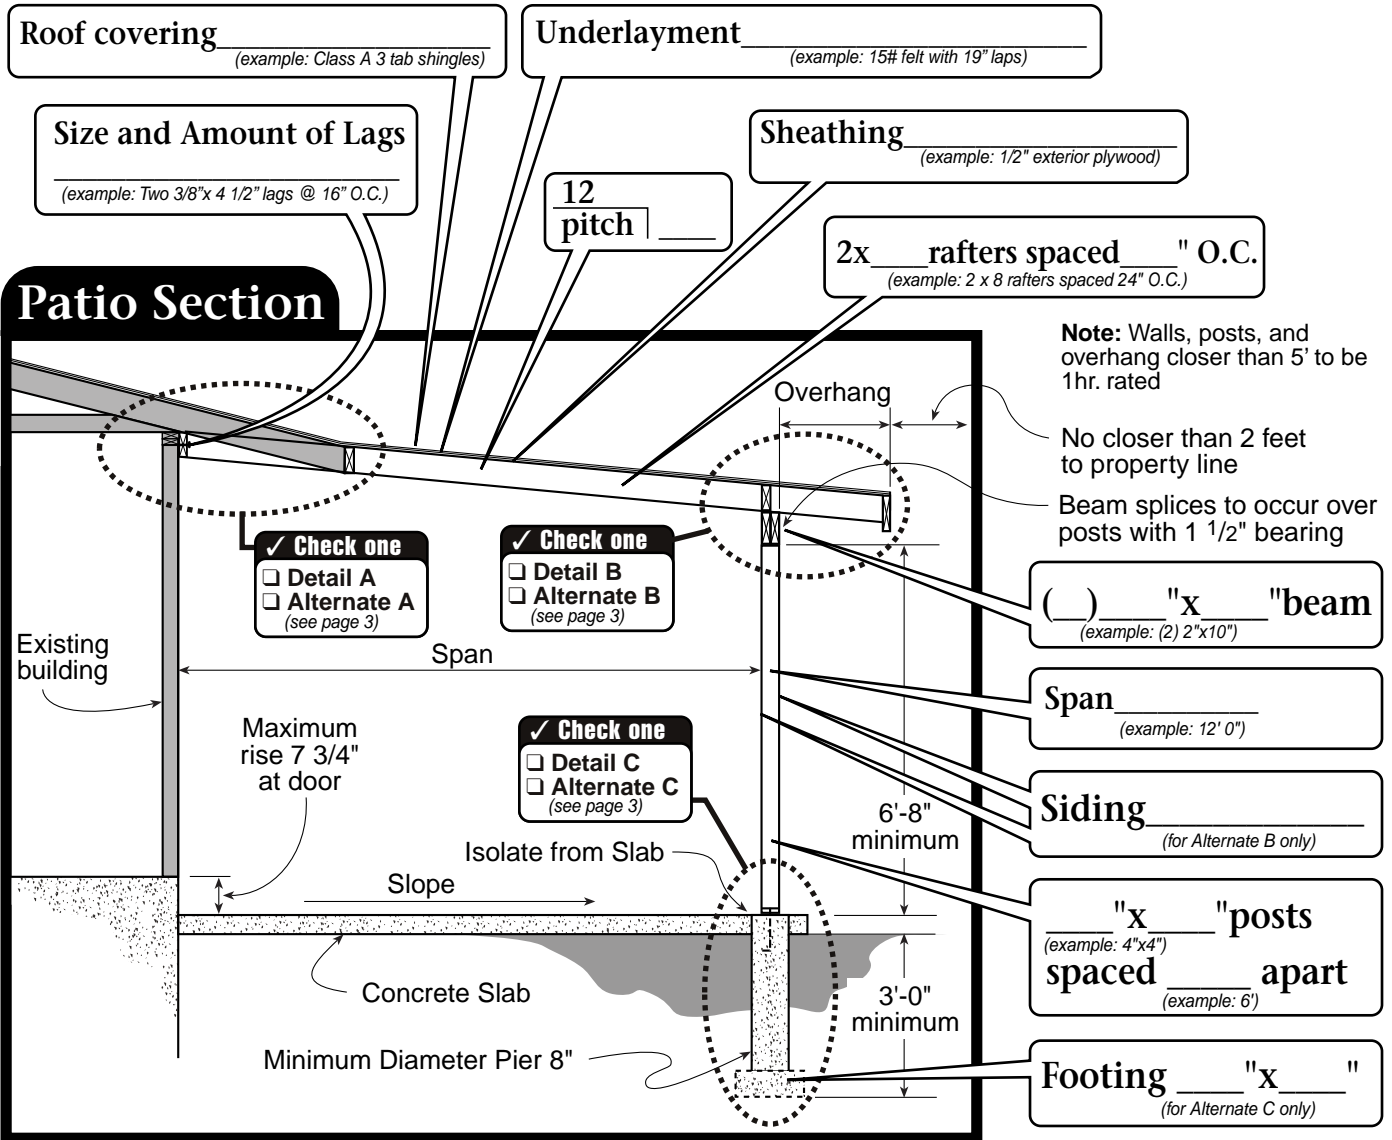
Roof covering________
(example: Class A 3 tab shingles)

Underlayment____________
(example: 15# felt with 19" laps)

Size and Amount of Lags
________
(example: Two 3/8"x 4 1/2" lags @ 16" O.C.)

Sheathing__________
(example: 1/2" exterior plywood)

$\frac{12}{\text{pitch}}$ ____

2x___rafters spaced___" O.C.
(example: 2 x 8 rafters spaced 24" O.C.)

Patio Section

Note: Walls, posts, and overhang closer than 5' to be 1hr. rated

Overhang

No closer than 2 feet to property line

Beam splices to occur over posts with 1 1/2" bearing

✓ Check one
❑ Detail A
❑ Alternate A
(see page 3)

✓ Check one
❑ Detail B
❑ Alternate B
(see page 3)

(__)____"x____"beam
(example: (2) 2"x10")

Existing building

Span

Span________
(example: 12' 0")

Maximum rise 7 3/4" at door

✓ Check one
❑ Detail C
❑ Alternate C
(see page 3)

Siding__________
(for Alternate B only)

6'-8" minimum

Isolate from Slab

Slope

____"x____"posts
(example: 4"x4")
spaced _____ apart
(example: 6')

Concrete Slab

3'-0" minimum

Minimum Diameter Pier 8"

Footing ____"x____"
(for Alternate C only)